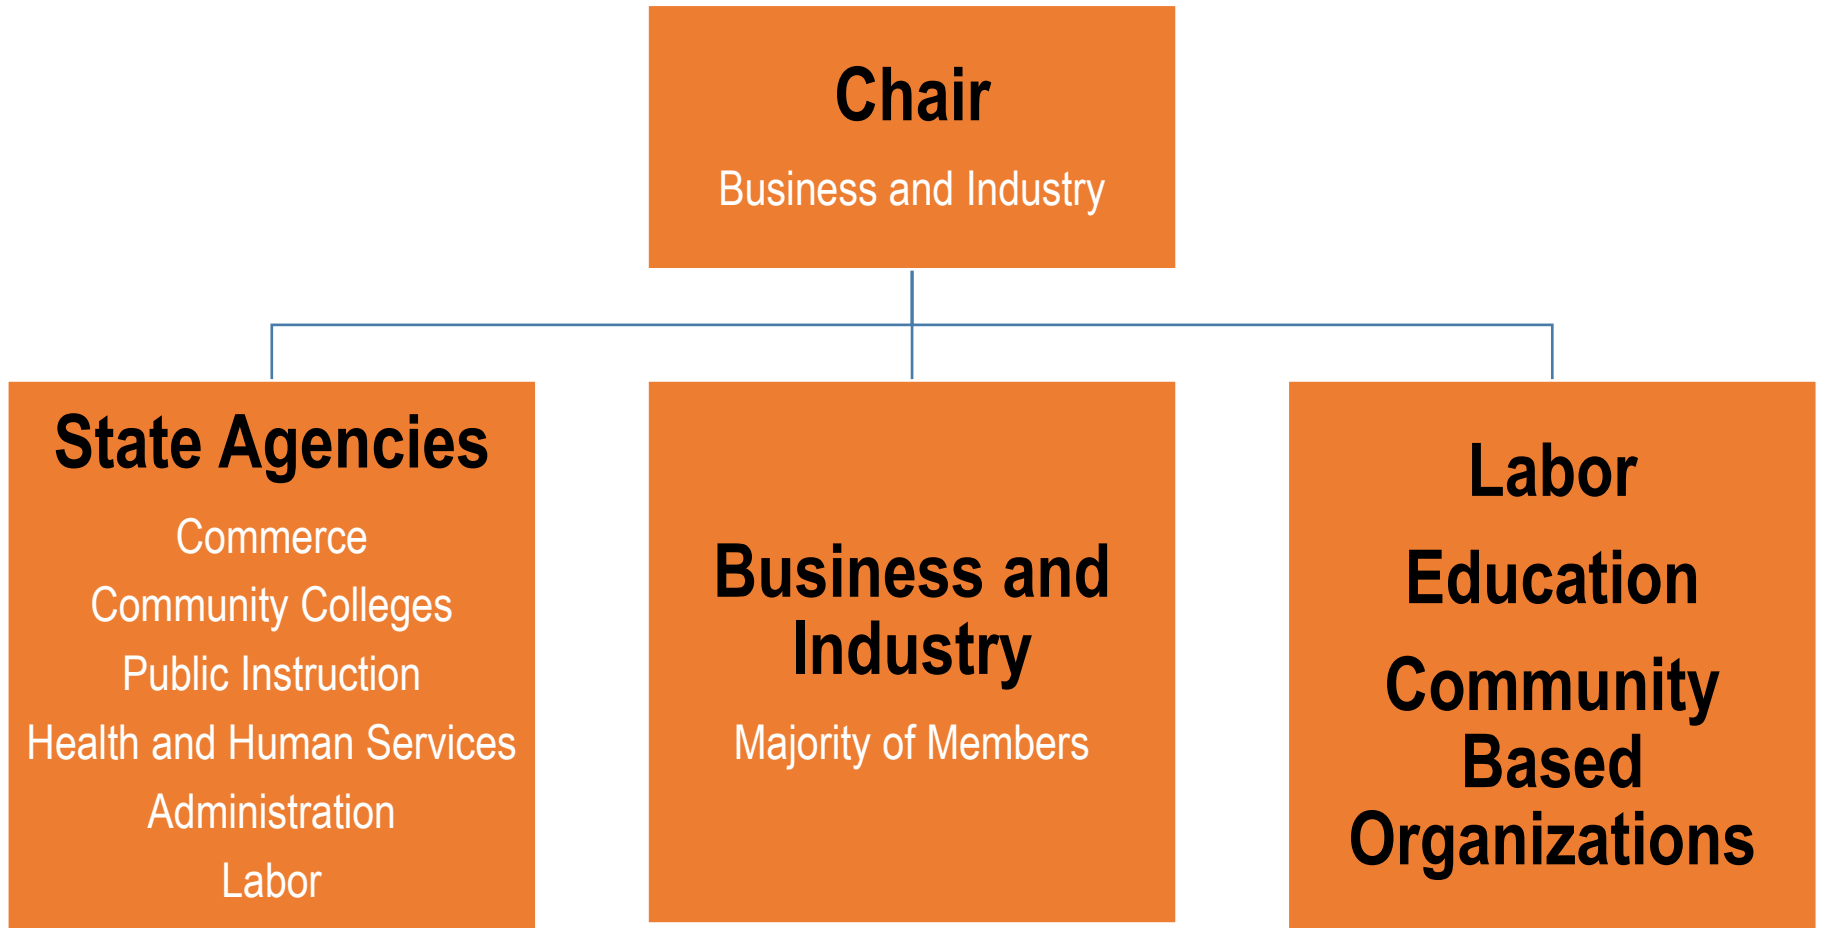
Chair

Business and Industry

State Agencies

Commerce

Community Colleges

Public Instruction

Health and Human Services

Administration

Labor

Business and Industry

Majority of Members

Labor

Education

Community Based Organizations